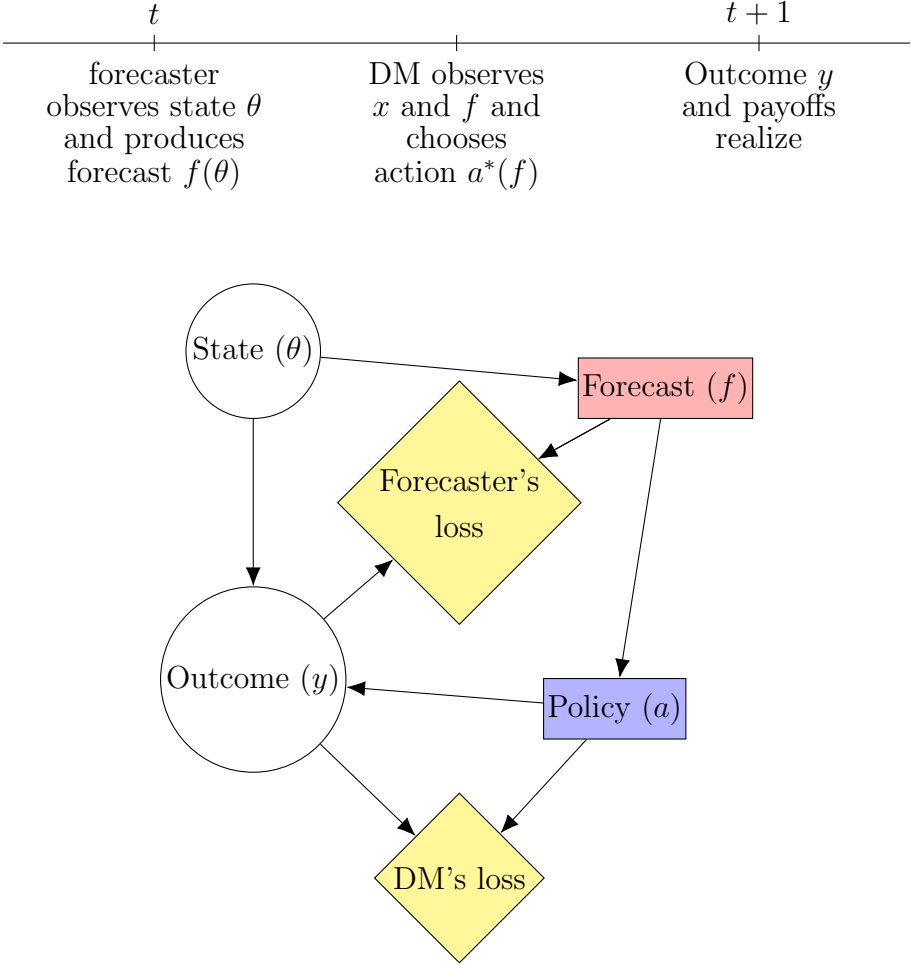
$t$

$t+1$

forecaster observes state $\theta$ and produces forecast $f(\theta)$

DM observes $x$ and $f$ and chooses action $a^*(f)$

Outcome $y$ and payoffs realize

State $(\theta)$

Forecast $(f)$

Forecaster's loss

Outcome $(y)$

Policy $(a)$

DM's loss